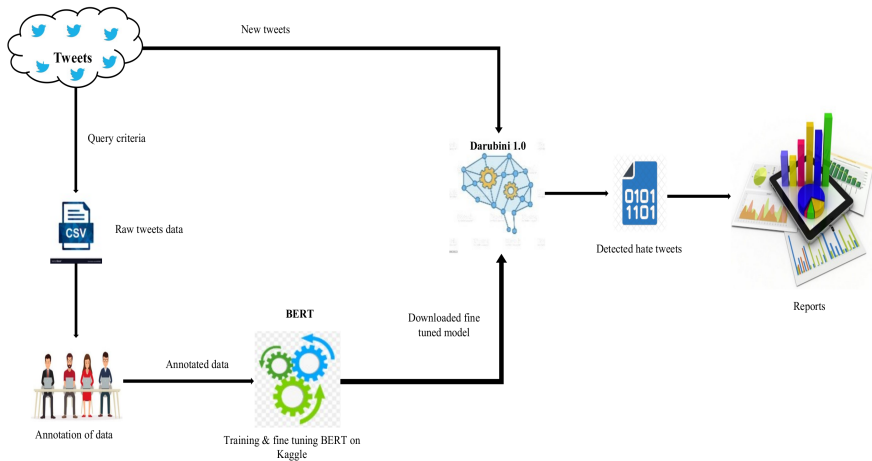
Tweets

New tweets

Query criteria

CSV

Raw tweets data

Darubini 1.0

0101
1101

Detected hate tweets

Reports

BERT

Downloaded fine tuned model

Annotated data

Annotation of data

Training & fine tuning BERT on Kaggle